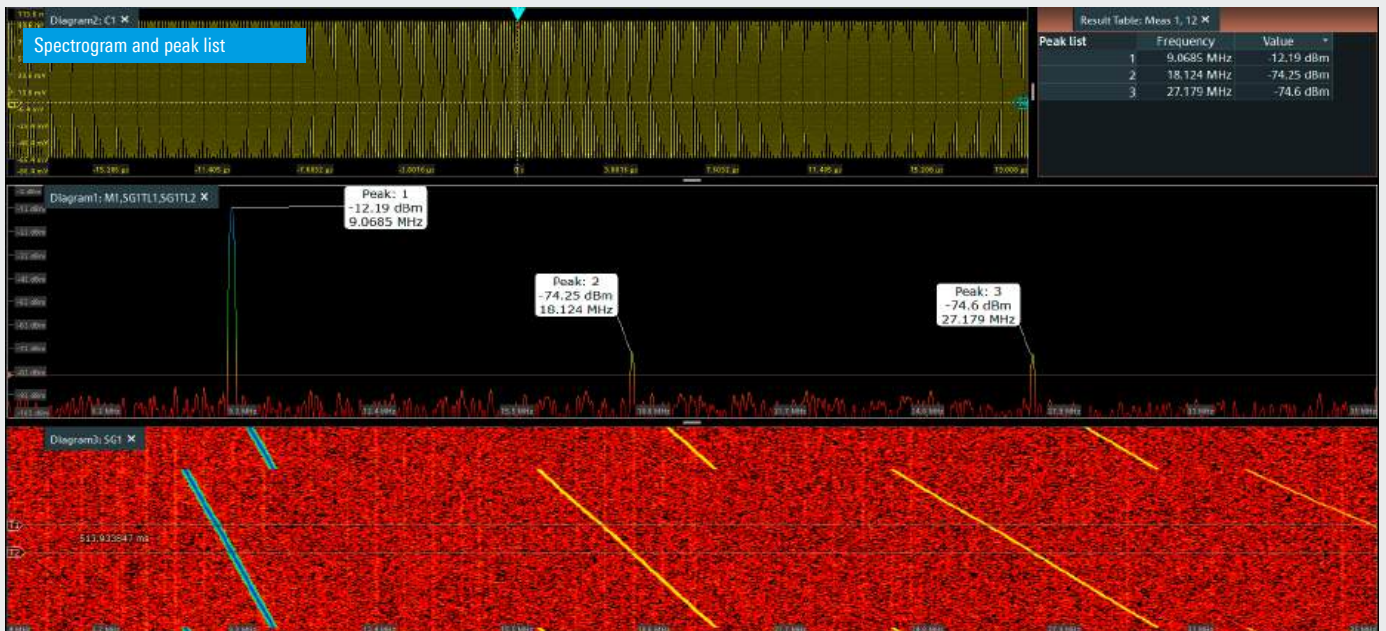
Diagram2: C1 ✕

Spectrogram and peak list

Result Table: Meas 1, 12 ✕

| Peak list | Frequency | Value |
|---|---|---|
| 1 | 9.0685 MHz | -12.19 dBm |
| 2 | 18.124 MHz | -74.25 dBm |
| 3 | 27.179 MHz | -74.6 dBm |

Diagram1: M1,SG1TL1,SG1TL2 ✕

Peak: 1
-12.19 dBm
9.0685 MHz

Peak: 2
-74.25 dBm
18.124 MHz

Peak: 3
-74.6 dBm
27.179 MHz

Diagram3: SG1 ✕

513.923847 ms